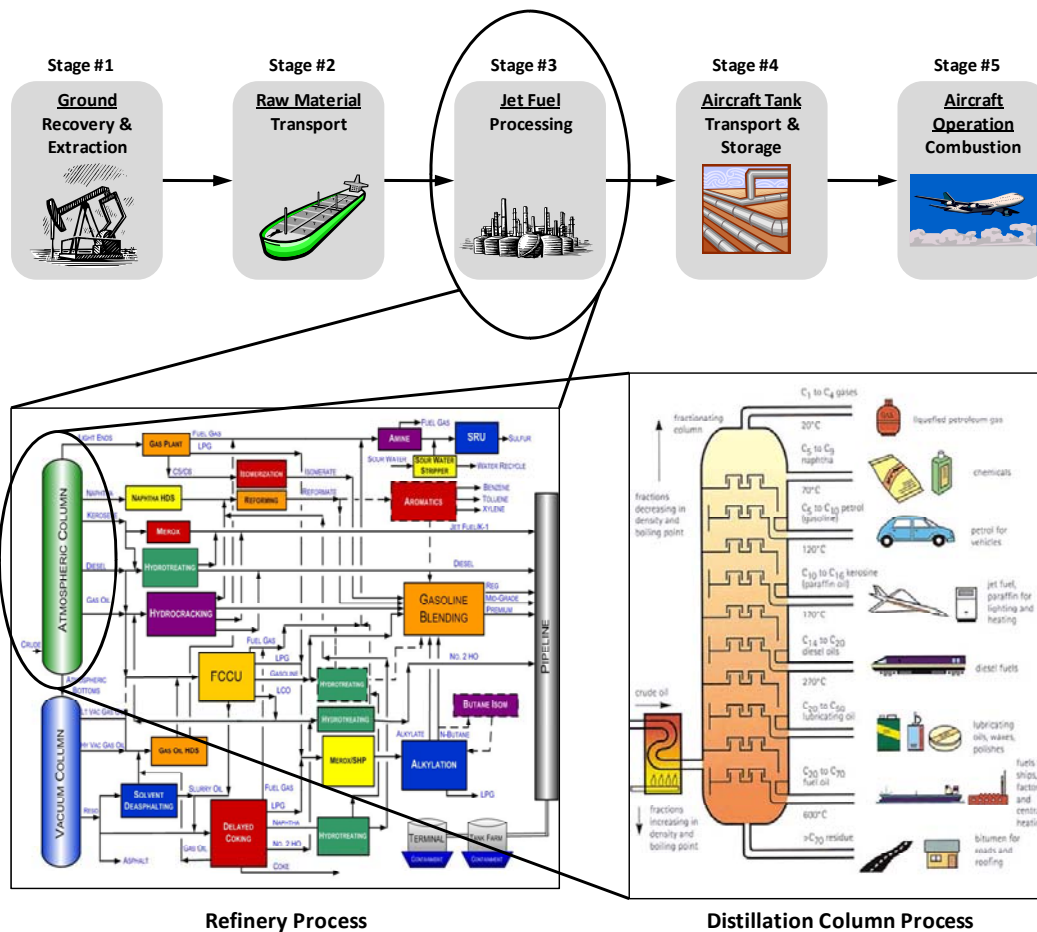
Stage #1
Ground
Recovery &
Extraction

Stage #2
Raw Material
Transport

Stage #3
Jet Fuel
Processing

Stage #4
Aircraft Tank
Transport &
Storage

Stage #5
Aircraft
Operation
Combustion

Light Ends
Gas Plant
Fuel Gas
LPG
C5/C6
Isomerization
Isomerate
Amine
Fuel Gas
SRU
Sulfur
Sour Water
Sour Water Stripper
Water Recycle
Naphtha
Naphtha HDS
Reforming
Reformate
Aromatics
Benzene
Toluene
Xylene
Kerosene
Merox
Jet Fuel/K-1
Hydrotreating
Diesel
Diesel
Gas Oil
Hydrocracking
Gasoline Blending
Reg
Mid-Grade
Premium
Pipeline
Atmospheric Column
Crude
Fuel Gas
LPG
FCCU
Gasoline
LCO
Hydrotreating
No. 2 HO
Atmospheric Bottoms
Lt Vac Gas Oil
Hydrotreating
Butane Isom
Hy Vac Gas Oil
Gas Oil HDS
Alkylate
N-Butane
Merox/SHP
Alkylation
Vacuum Column
Solvent Deasphalting
Slurry Oil
LPG
Resid
Fuel Gas
LPG
Delayed Coking
Naphtha
Hydrotreating
Gas Oil
No. 2 HO
Asphalt
Coke
Terminal
Tank Farm
Containment
Containment

fractionating column
fractions decreasing in density and boiling point
$C_1$ to $C_4$ gases
20°C
liquefied petroleum gas
$C_5$ to $C_9$ naphtha
chemicals
70°C
$C_5$ to $C_{10}$ petrol (gasoline)
petrol for vehicles
120°C
$C_{10}$ to $C_{16}$ kerosine (paraffin oil)
jet fuel, paraffin for lighting and heating
170°C
$C_{14}$ to $C_{20}$ diesel oils
diesel fuels
270°C
crude oil
$C_{20}$ to $C_{50}$ lubricating oil
lubricating oils, waxes, polishes
$C_{20}$ to $C_{70}$ fuel oil
fuels ships, factor and centr heatin
600°C
fractions increasing in density and boiling point
$>C_{70}$ residue
bitumen for roads and roofing

Refinery Process
Distillation Column Process